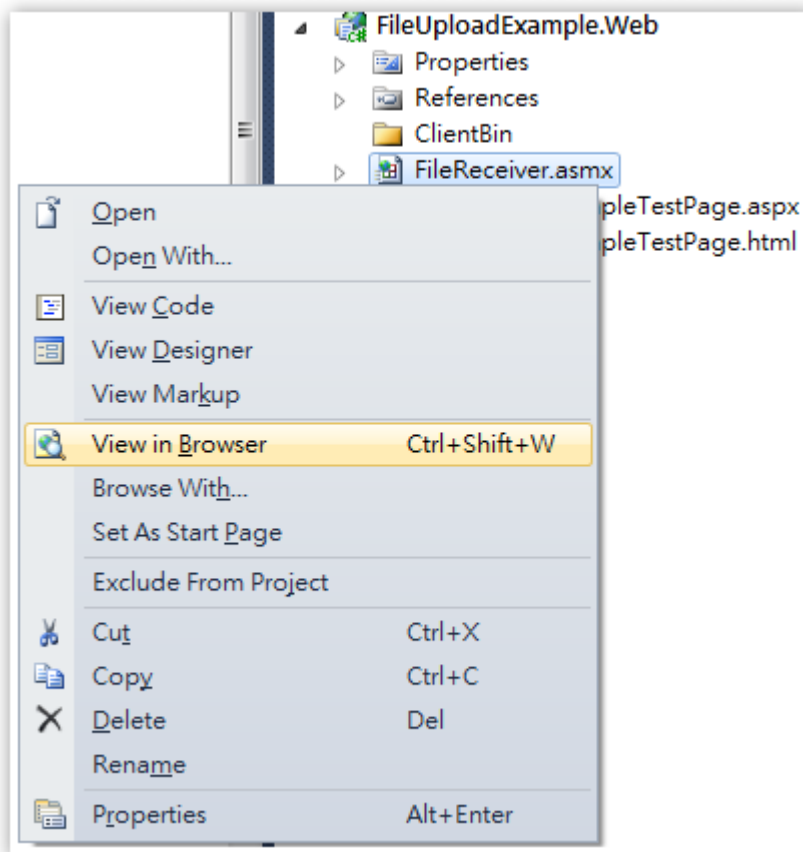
FileUploadExample.Web
Properties
References
ClientBin
FileReceiver.asmx
pleTestPage.aspx
pleTestPage.html

Open
Open With...
View Code
View Designer
View Markup
View in Browser Ctrl+Shift+W
Browse With...
Set As Start Page
Exclude From Project
Cut Ctrl+X
Copy Ctrl+C
Delete Del
Rename
Properties Alt+Enter